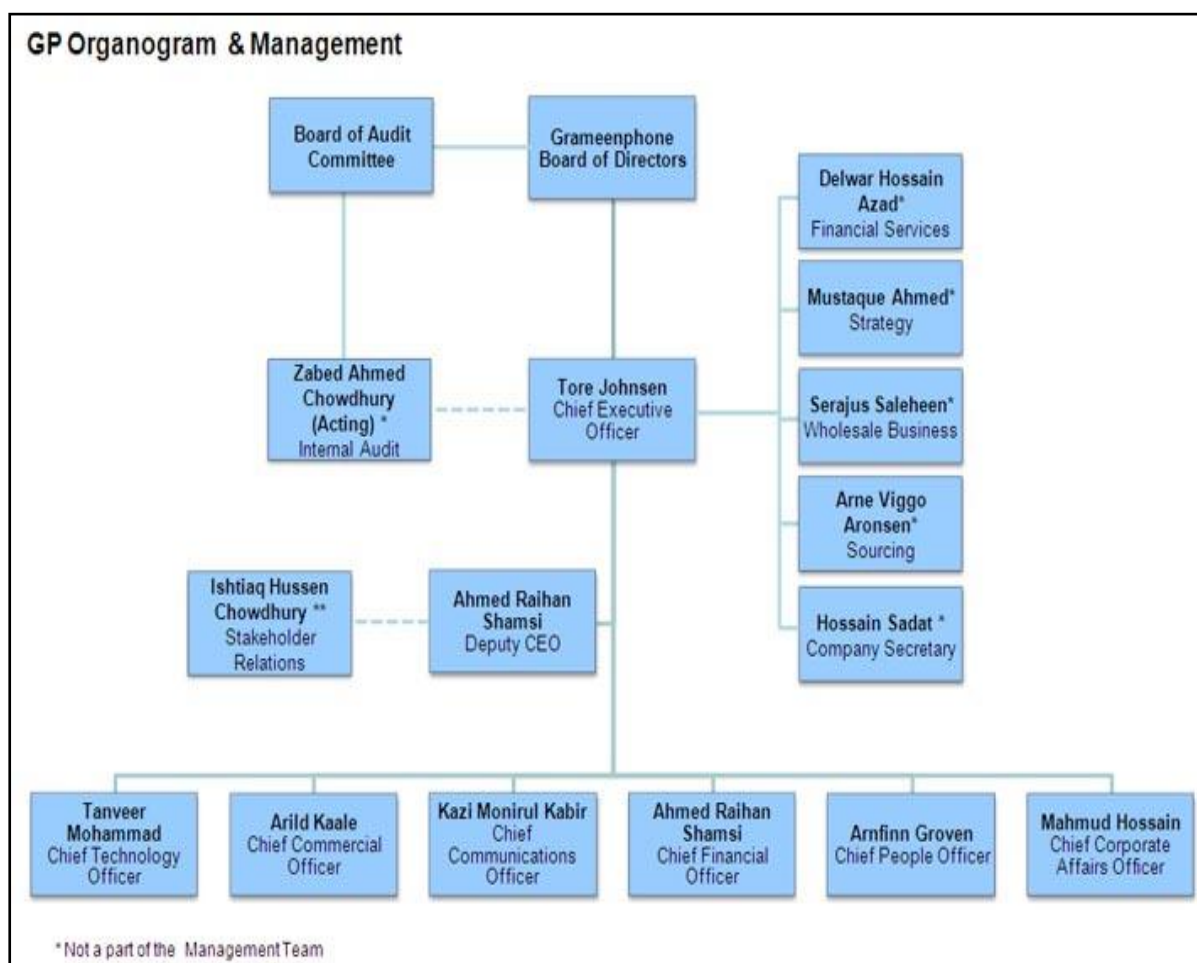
GP Organogram & Management

Board of Audit Committee

Grameenphone Board of Directors

Delwar Hossain Azad* Financial Services

Mustaque Ahmed* Strategy

Zabed Ahmed Chowdhury (Acting) * Internal Audit

Tore Johnsen Chief Executive Officer

Serajus Saleheen* Wholesale Business

Arne Viggo Aronsen* Sourcing

Ishtiaq Hussen Chowdhury ** Stakeholder Relations

Ahmed Raihan Shamsi Deputy CEO

Hossain Sadat * Company Secretary

Tanveer Mohammad Chief Technology Officer

Arild Kaale Chief Commercial Officer

Kazi Monirul Kabir Chief Communications Officer

Ahmed Raihan Shamsi Chief Financial Officer

Arnfinn Groven Chief People Officer

Mahmud Hossain Chief Corporate Affairs Officer

* Not a part of the Management Team